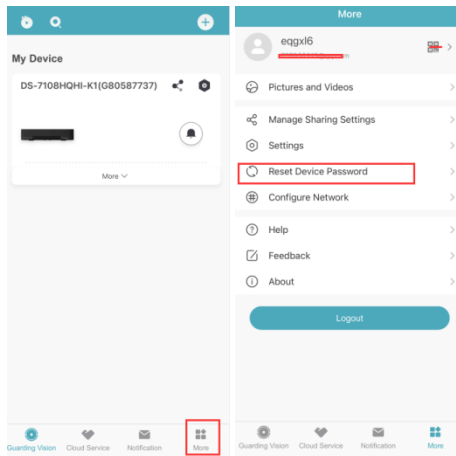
My Device

DS-7108HQHI-K1(G80587737)

More

Guarding Vision Cloud Service Notification More

More

eqgxl6

Pictures and Videos

Manage Sharing Settings

Settings

Reset Device Password

Configure Network

Help

Feedback

About

Logout

Guarding Vision Cloud Service Notification More